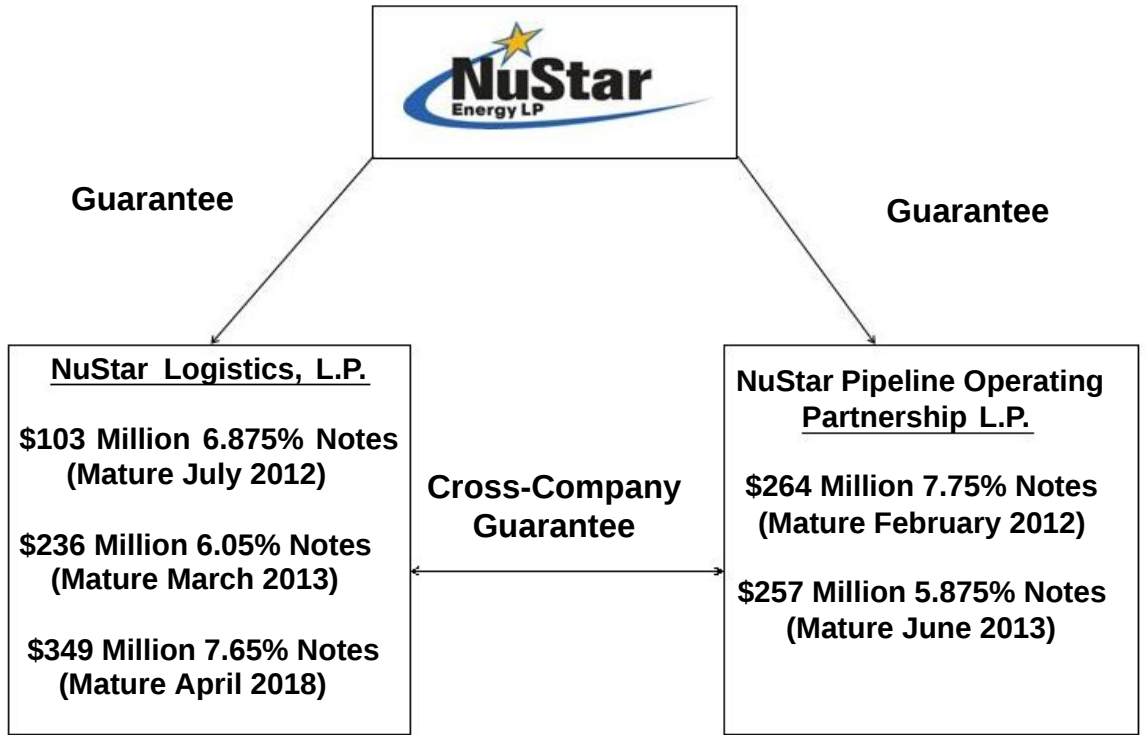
NuStar
Energy LP

Guarantee

Guarantee

NuStar Logistics, L.P.

\$103 Million 6.875% Notes (Mature July 2012)

\$236 Million 6.05% Notes (Mature March 2013)

\$349 Million 7.65% Notes (Mature April 2018)

Cross-Company Guarantee

NuStar Pipeline Operating Partnership L.P.

\$264 Million 7.75% Notes (Mature February 2012)

\$257 Million 5.875% Notes (Mature June 2013)